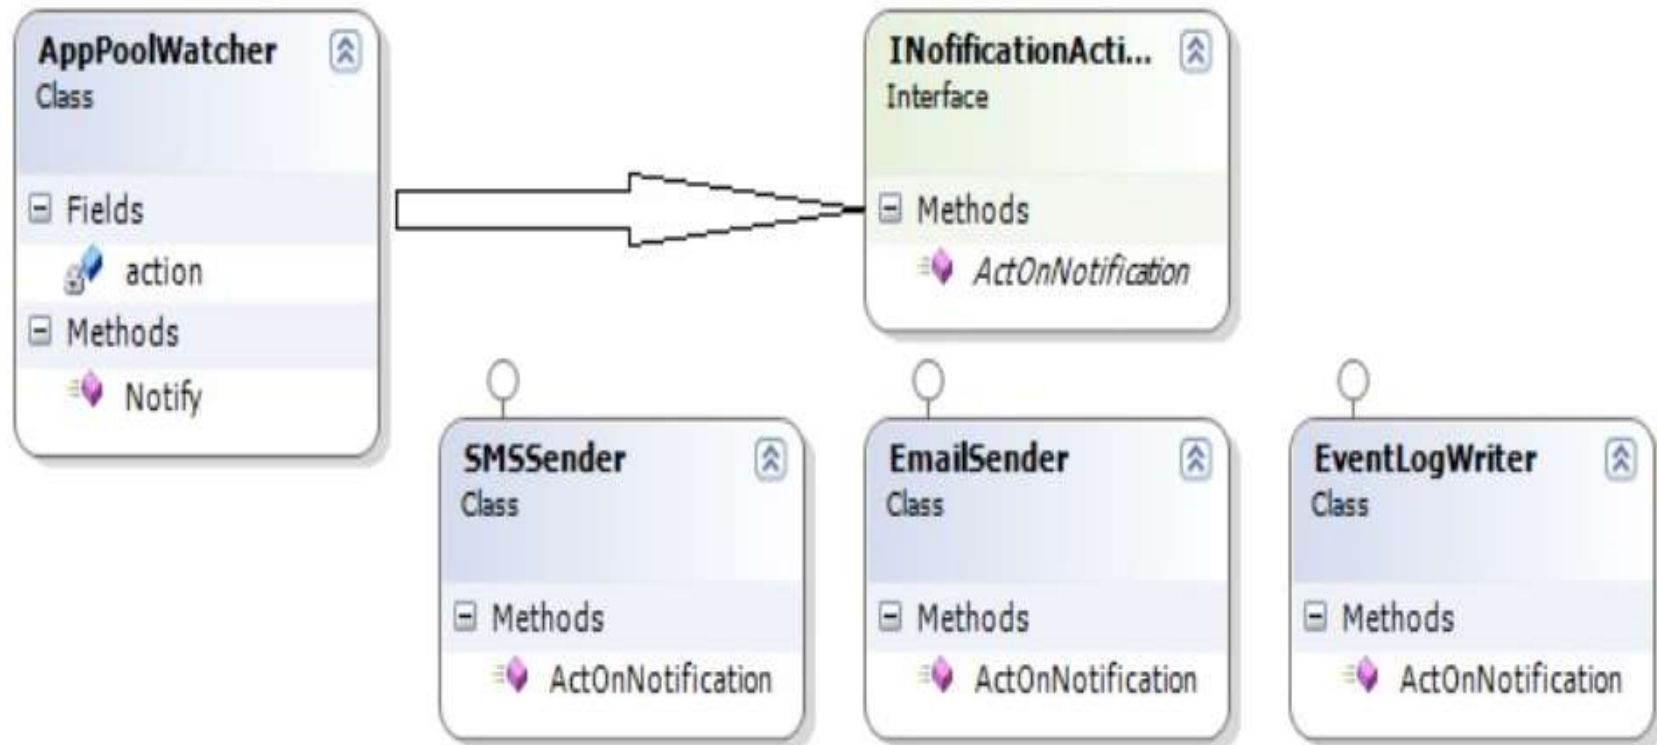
AppPoolWatcher
Class

Fields

action

Methods

Notify

INofificationActi...
Interface

Methods

ActOnNotification

SMSSender
Class

Methods

ActOnNotification

EmailSender
Class

Methods

ActOnNotification

EventLogWriter
Class

Methods

ActOnNotification